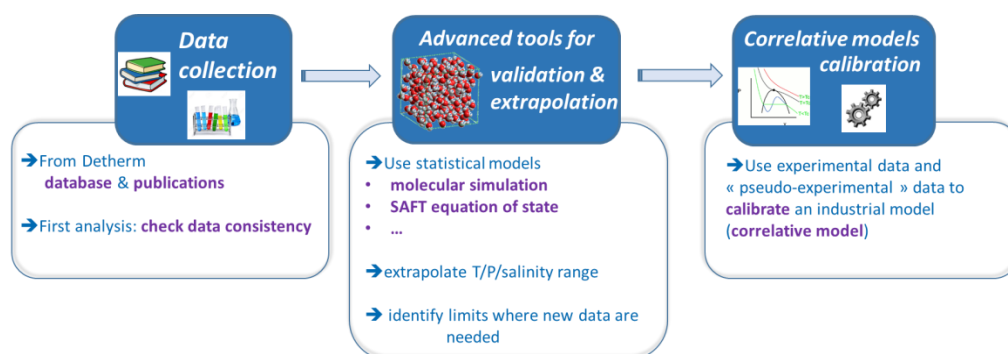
Data collection

➔From Detherm database & publications

➔First analysis: check data consistency

Advanced tools for validation & extrapolation

➔Use statistical models
• molecular simulation
• SAFT equation of state
• …

➔extrapolate T/P/salinity range

➔ identify limits where new data are needed

Correlative models calibration

➔Use experimental data and « pseudo-experimental » data to calibrate an industrial model (correlative model)